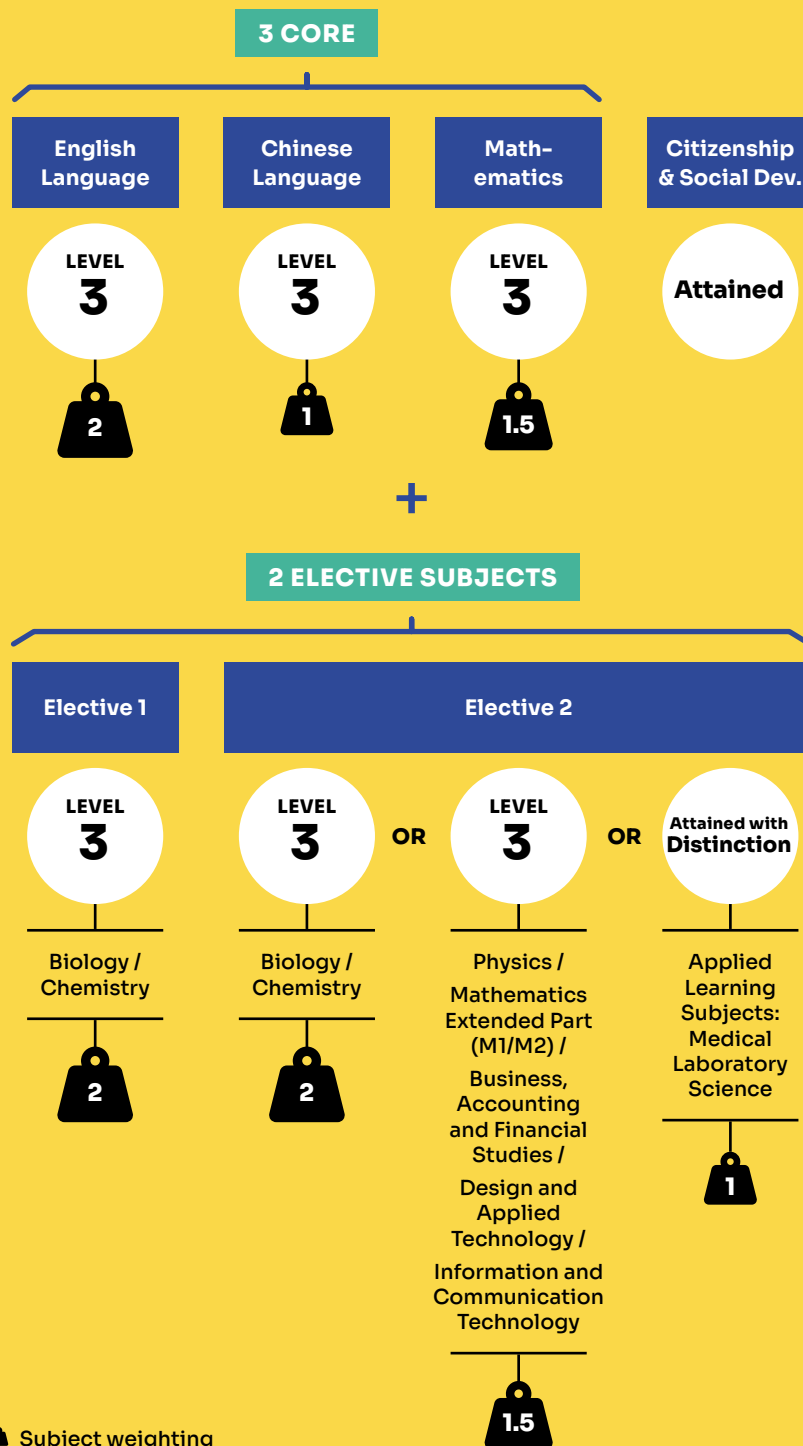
3 CORE

English Language

Chinese Language

Math-ematics

Citizenship & Social Dev.

LEVEL 3

LEVEL 3

LEVEL 3

Attained

2

1

1.5

+

2 ELECTIVE SUBJECTS

Elective 1

Elective 2

LEVEL 3

LEVEL 3

OR

LEVEL 3

OR

Attained with Distinction

Biology / Chemistry

Biology / Chemistry

Physics / Mathematics Extended Part (M1/M2) / Business, Accounting and Financial Studies / Design and Applied Technology / Information and Communication Technology

Applied Learning Subjects: Medical Laboratory Science

2

2

1

1.5

Subject weighting